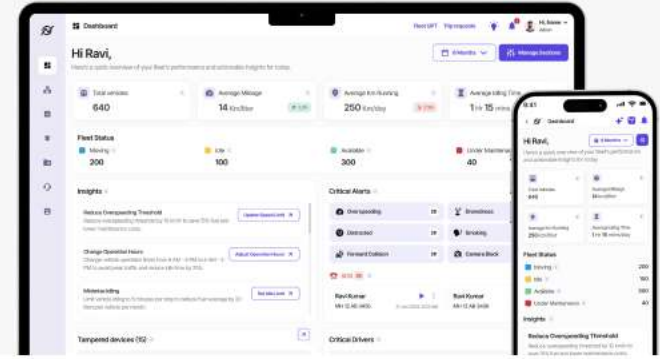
Dashboard

Hi Ravi,

Here's a quick overview of your fleet's performance and actionable insights for today.

6 Months

Manage Sections

Total vehicles
640

Average Mileage
14 Km/liter

Average Km Running
250 Km/day

Average Idling Time
1 hr 15 mins

Fleet Status

Moving
200

Idle
100

Available
300

Under Maintenance

Insights

Reduce Overspeeding Threshold

Update Speed Limit

Change Operation Hours

Adjust Operation Hours

Minimize Idling

Set Idle Limit

Critical Alerts

Overspeeding

Drowsiness

Distracted

Smoking

Forward Collision

Camera Block

Ravi Kumar

Ravi Kumar

Tampered devices (15)

Critical Drivers

9:41

Dashboard

Hi Ravi,

Here's a quick overview of your fleet's performance and actionable insights for today.

6 Months

Total Vehicles
640

Average Mileage
14 Km/liter

Average Km Running
250 Km/day

Average Idling Time
1 hr 15 mins

Fleet Status

Moving
200

Idle
100

Available
300

Under Maintenance
40

Insights

Reduce Overspeeding Threshold